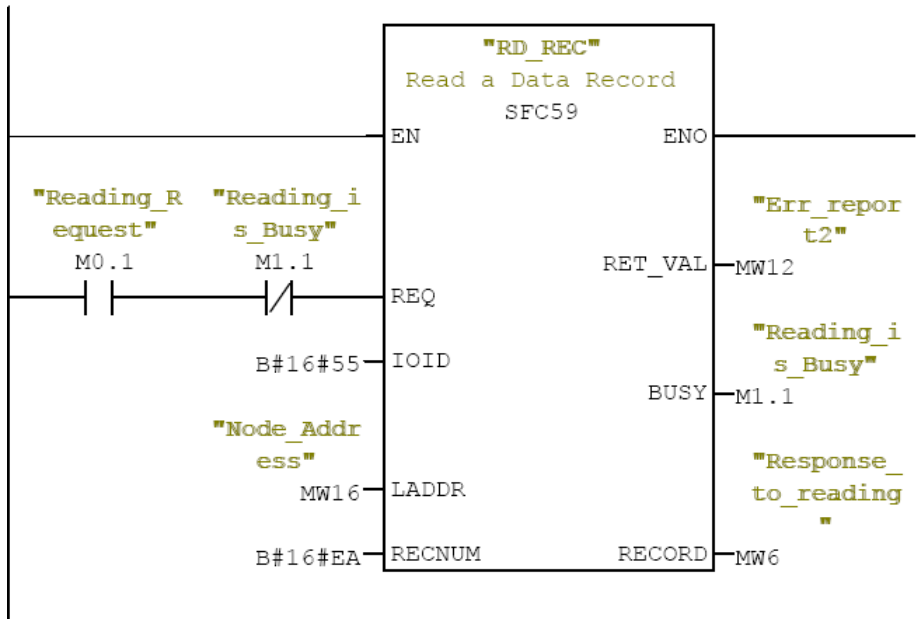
"RD_REC"
Read a Data Record
SFC59

EN
ENO

"Reading_Request"
M0.1

"Reading_is_Busy"
M1.1

REQ

"Err_report2"
RET_VAL MW12

B#16#55 IOID

"Reading_is_Busy"
BUSY M1.1

"Node_Address"
MW16 LADDR

"Response_to_reading"

B#16#EA RECNUM
RECORD MW6